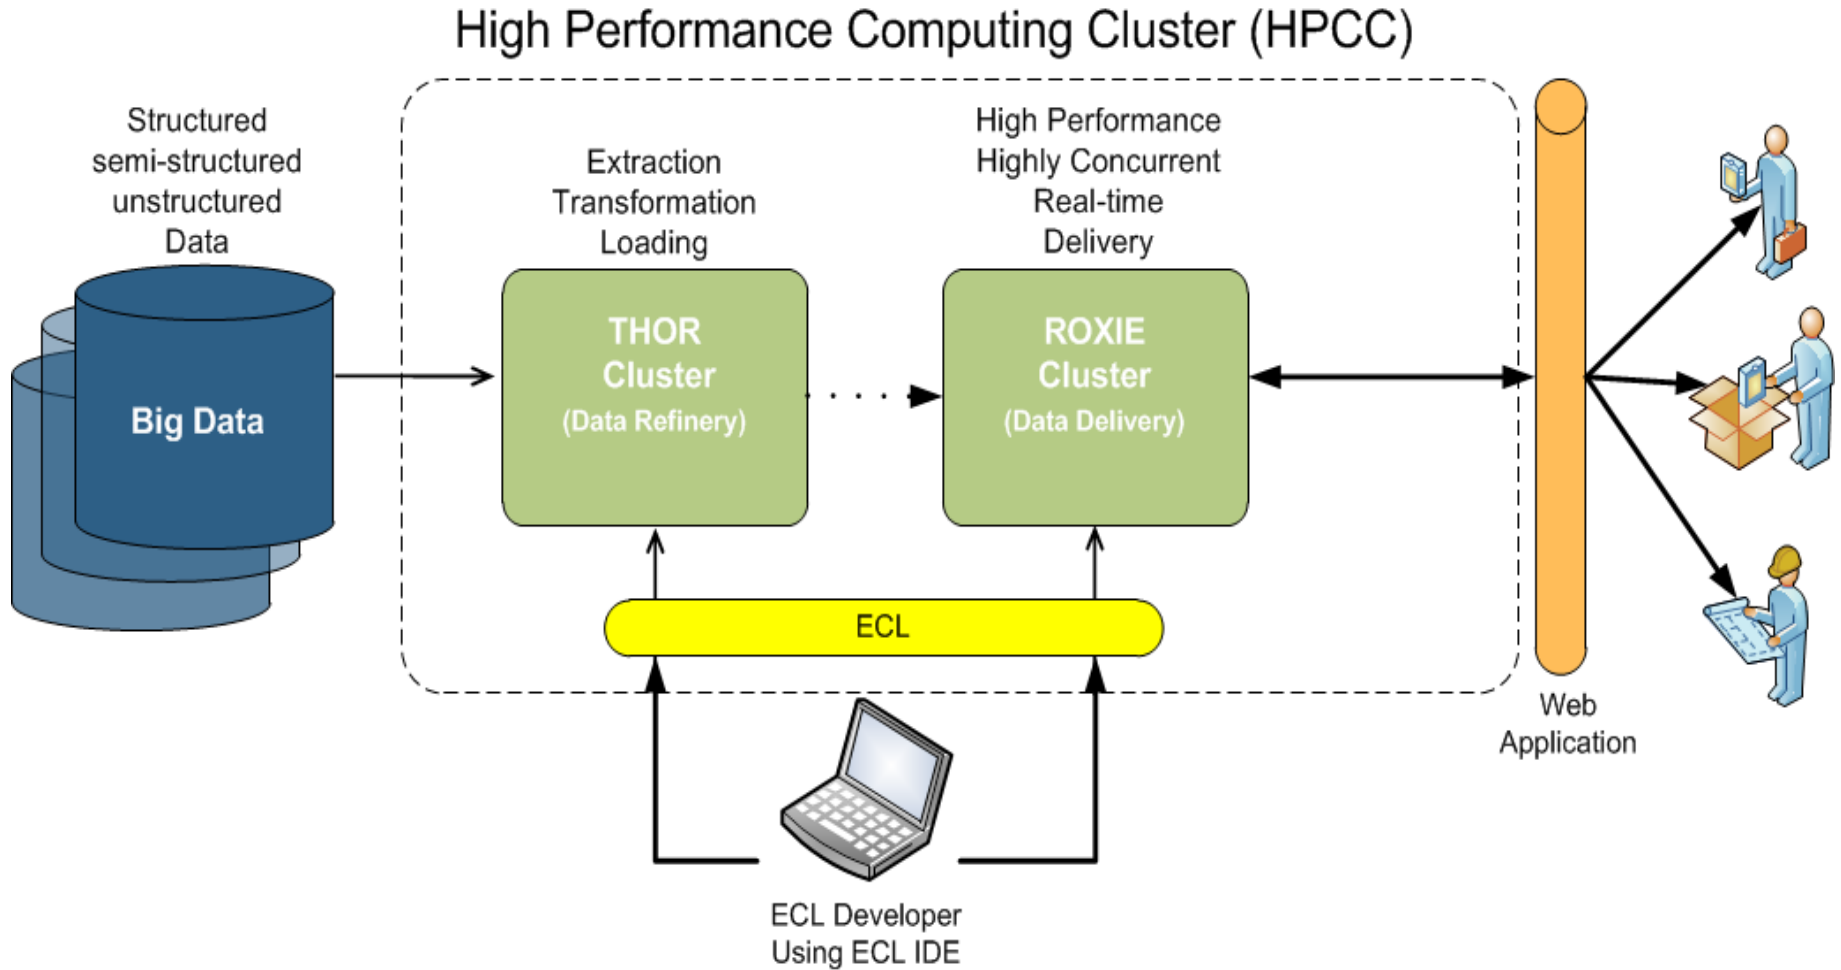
High Performance Computing Cluster (HPCC)

Structured
semi-structured
unstructured
Data

Big Data

Extraction
Transformation
Loading

THOR
Cluster
(Data Refinery)

High Performance
Highly Concurrent
Real-time
Delivery

ROXIE
Cluster
(Data Delivery)

ECL

Web
Application

ECL Developer
Using ECL IDE